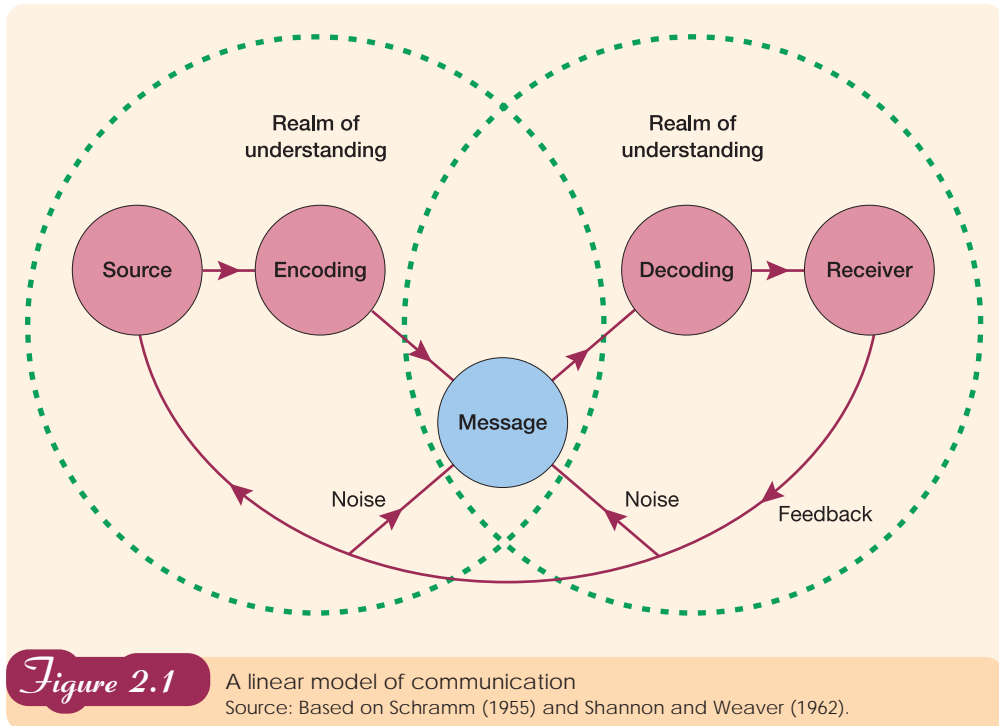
Realm of understanding

Realm of understanding

Source

Encoding

Decoding

Receiver

Message

Noise

Noise

Feedback

Figure 2.1

A linear model of communication
Source: Based on Schramm (1955) and Shannon and Weaver (1962).